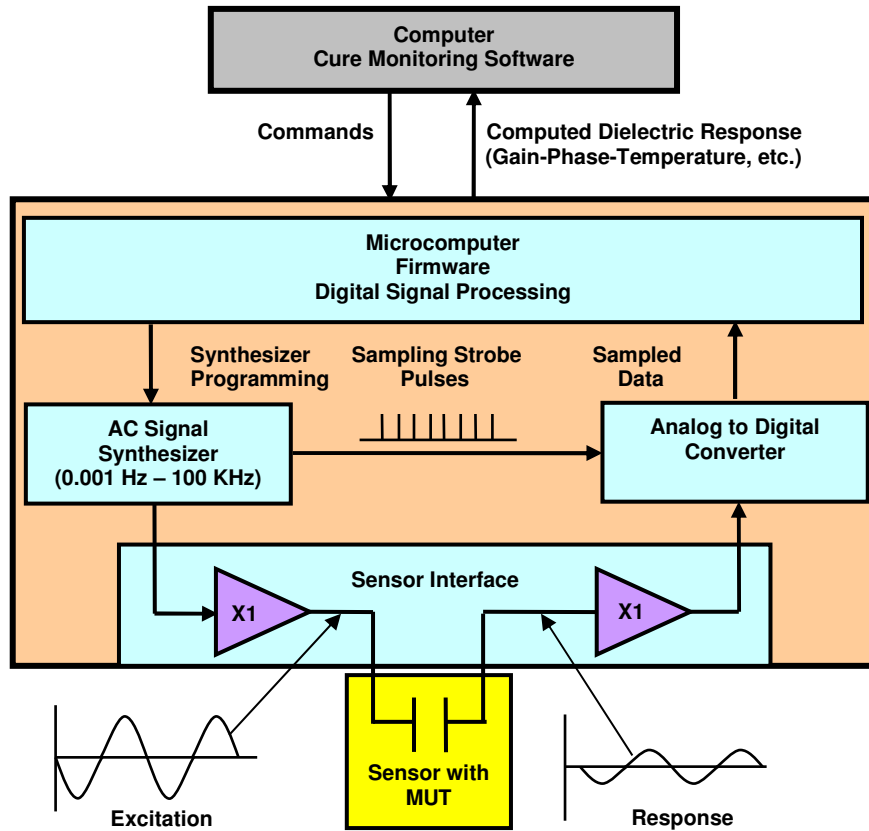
Computer
Cure Monitoring Software

Commands

Computed Dielectric Response
(Gain-Phase-Temperature, etc.)

Microcomputer
Firmware
Digital Signal Processing

Synthesizer
Programming

Sampling Strobe
Pulses

Sampled
Data

AC Signal
Synthesizer
(0.001 Hz – 100 KHz)

Analog to Digital
Converter

Sensor Interface

X1

X1

Sensor with
MUT

Excitation

Response